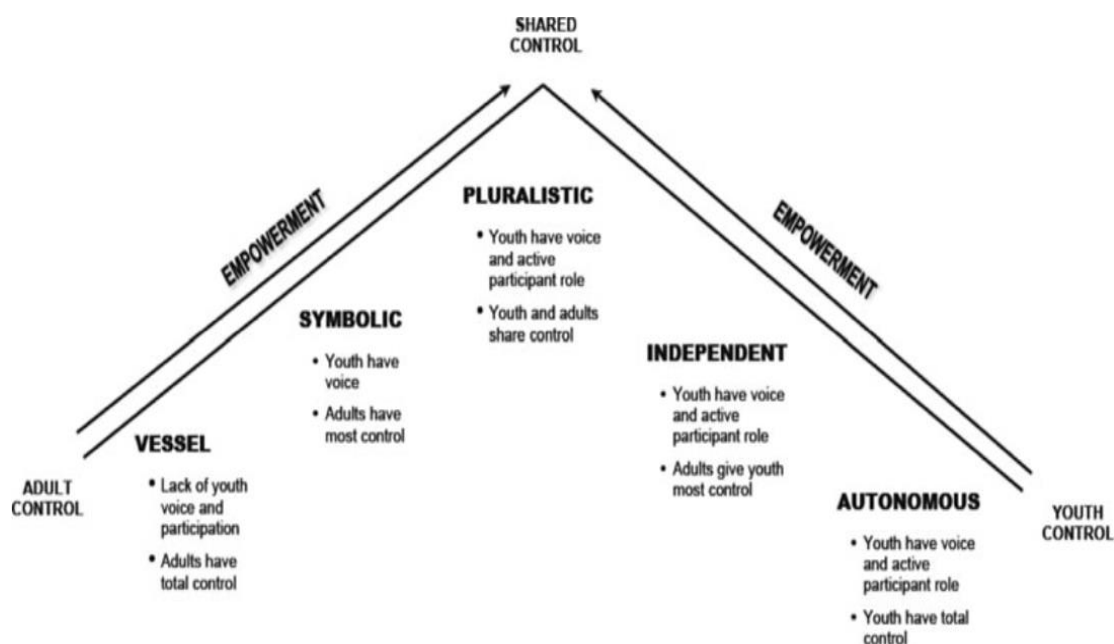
SHARED CONTROL

EMPOWERMENT

EMPOWERMENT

PLURALISTIC
• Youth have voice and active participant role
• Youth and adults share control

SYMBOLIC
• Youth have voice
• Adults have most control

INDEPENDENT
• Youth have voice and active participant role
• Adults give youth most control

VESSEL
• Lack of youth voice and participation
• Adults have total control

ADULT CONTROL

AUTONOMOUS
• Youth have voice and active participant role
• Youth have total control

YOUTH CONTROL